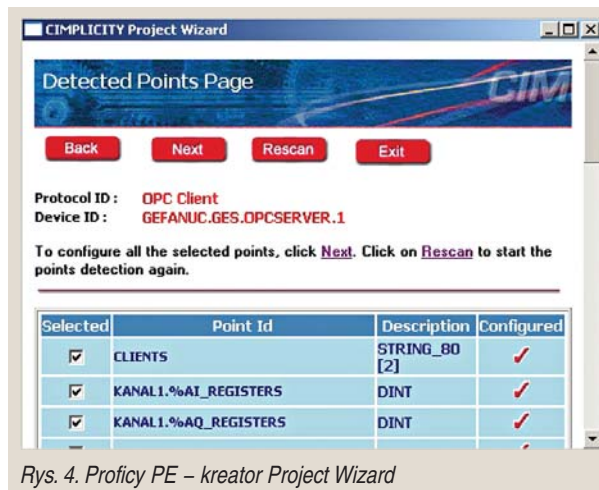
CIMPLICITY Project Wizard

Detected Points Page

CIM

Back Next Rescan Exit

Protocol ID : OPC Client
Device ID : GEFANUC.GES.OPCSERVER.1

To configure all the selected points, click Next. Click on Rescan to start the points detection again.

| Selected | Point Id | Description | Configured |
|---|---|---|---|
| ☑ | CLIENTS | STRING_80 [2] | ✓ |
| ☑ | KANAL1.%AI_REGISTERS | DINT | ✓ |
| ☑ | KANAL1.%AQ_REGISTERS | DINT | ✓ |

Rys. 4. Proficy PE – kreator Project Wizard